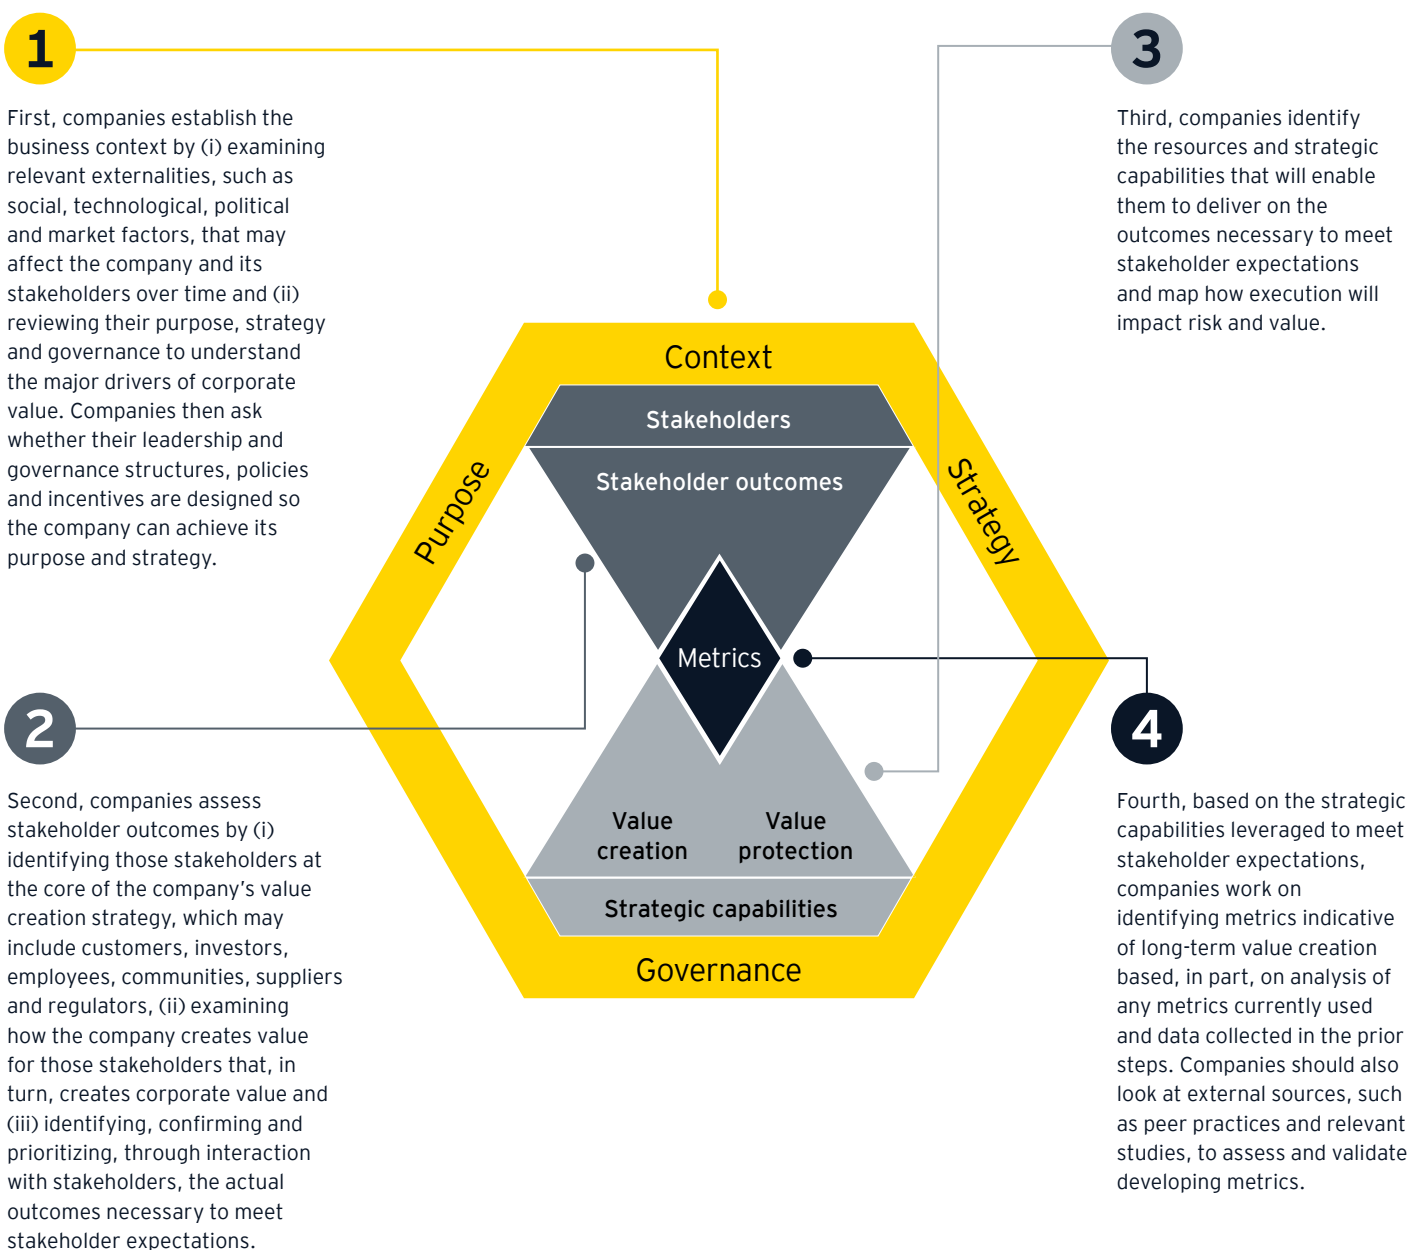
1

First, companies establish the business context by (i) examining relevant externalities, such as social, technological, political and market factors, that may affect the company and its stakeholders over time and (ii) reviewing their purpose, strategy and governance to understand the major drivers of corporate value. Companies then ask whether their leadership and governance structures, policies and incentives are designed so the company can achieve its purpose and strategy.

3

Third, companies identify the resources and strategic capabilities that will enable them to deliver on the outcomes necessary to meet stakeholder expectations and map how execution will impact risk and value.

Context

Purpose

Strategy

Stakeholders

Stakeholder outcomes

Metrics

Value creation

Value protection

Strategic capabilities

Governance

2

Second, companies assess stakeholder outcomes by (i) identifying those stakeholders at the core of the company's value creation strategy, which may include customers, investors, employees, communities, suppliers and regulators, (ii) examining how the company creates value for those stakeholders that, in turn, creates corporate value and (iii) identifying, confirming and prioritizing, through interaction with stakeholders, the actual outcomes necessary to meet stakeholder expectations.

4

Fourth, based on the strategic capabilities leveraged to meet stakeholder expectations, companies work on identifying metrics indicative of long-term value creation based, in part, on analysis of any metrics currently used and data collected in the prior steps. Companies should also look at external sources, such as peer practices and relevant studies, to assess and validate developing metrics.